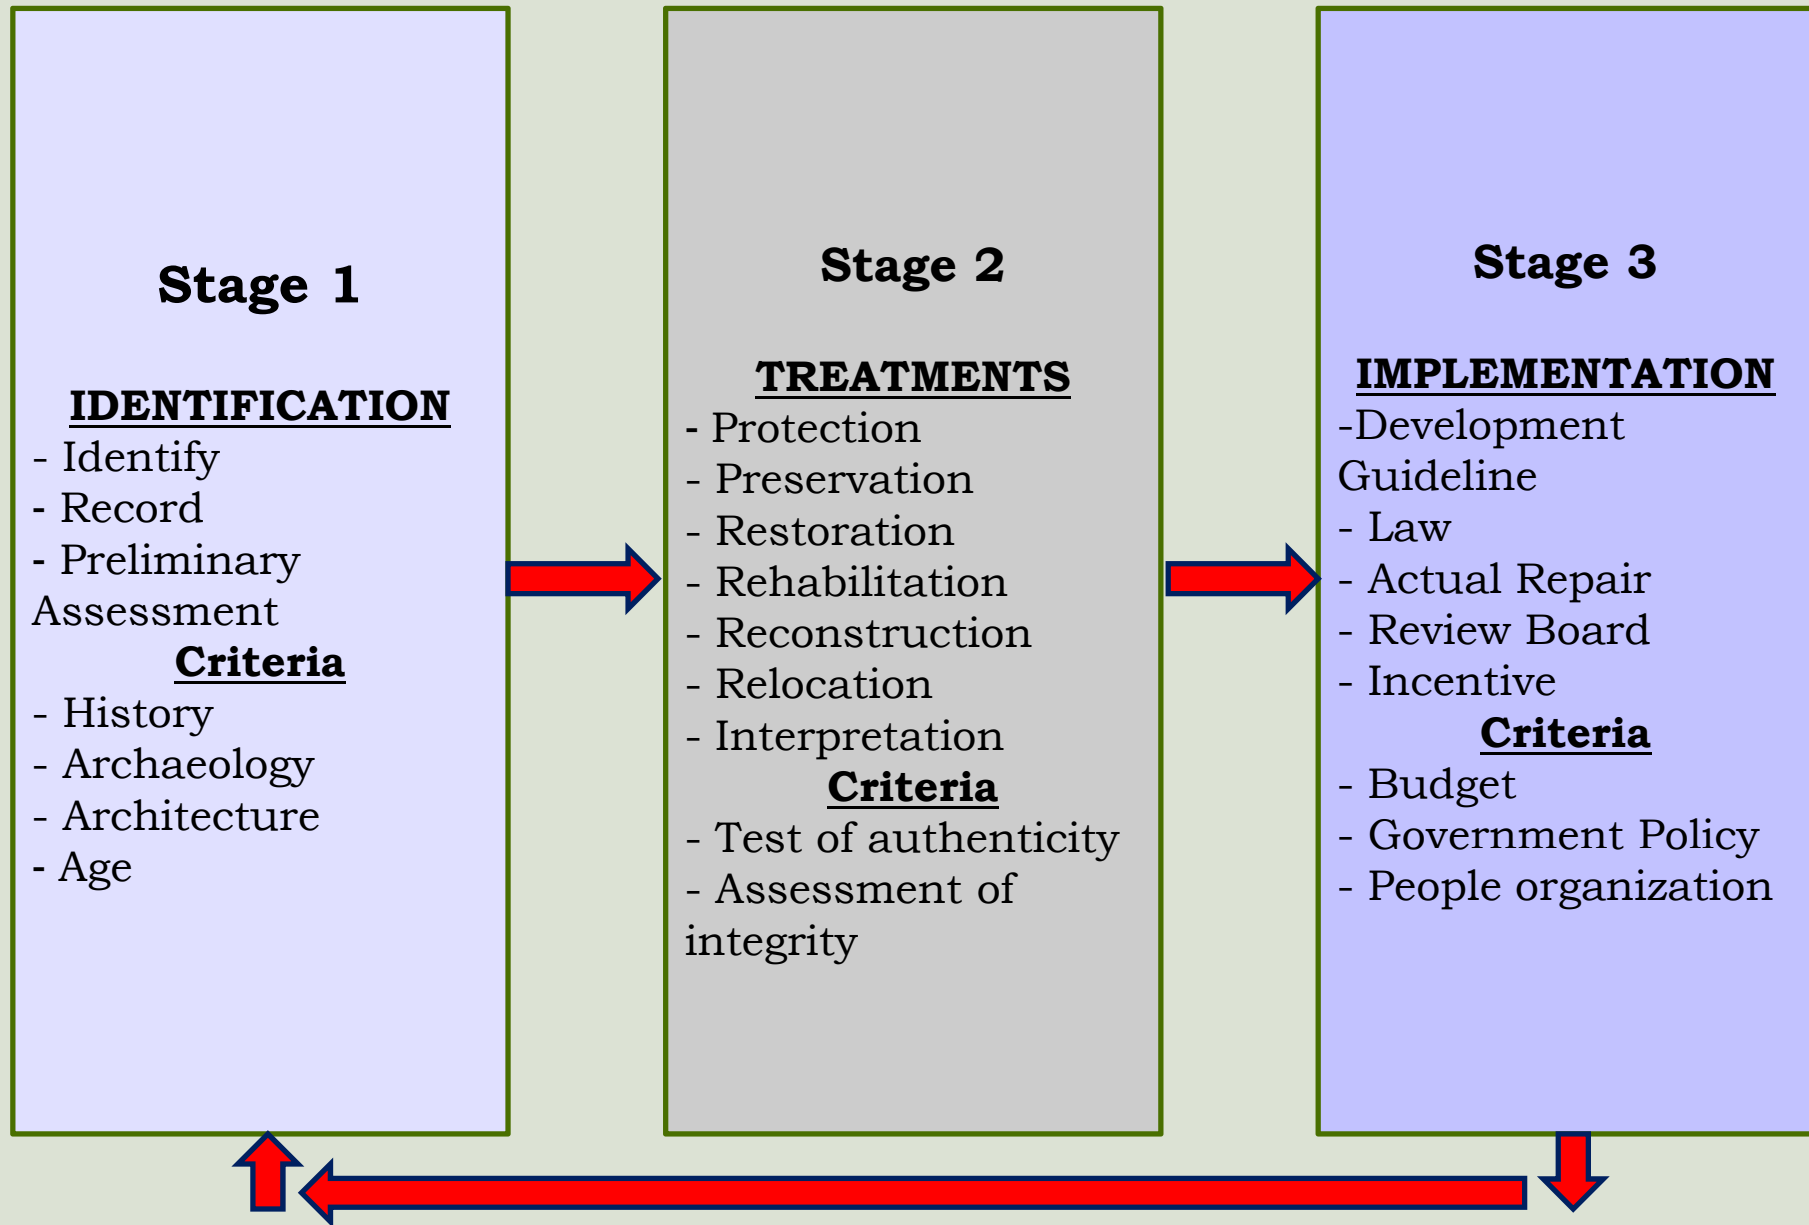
Stage 1

IDENTIFICATION
- Identify
- Record
- Preliminary Assessment
Criteria
- History
- Archaeology
- Architecture
- Age

Stage 2

TREATMENTS
- Protection
- Preservation
- Restoration
- Rehabilitation
- Reconstruction
- Relocation
- Interpretation
Criteria
- Test of authenticity
- Assessment of integrity

Stage 3

IMPLEMENTATION
-Development Guideline
- Law
- Actual Repair
- Review Board
- Incentive
Criteria
- Budget
- Government Policy
- People organization